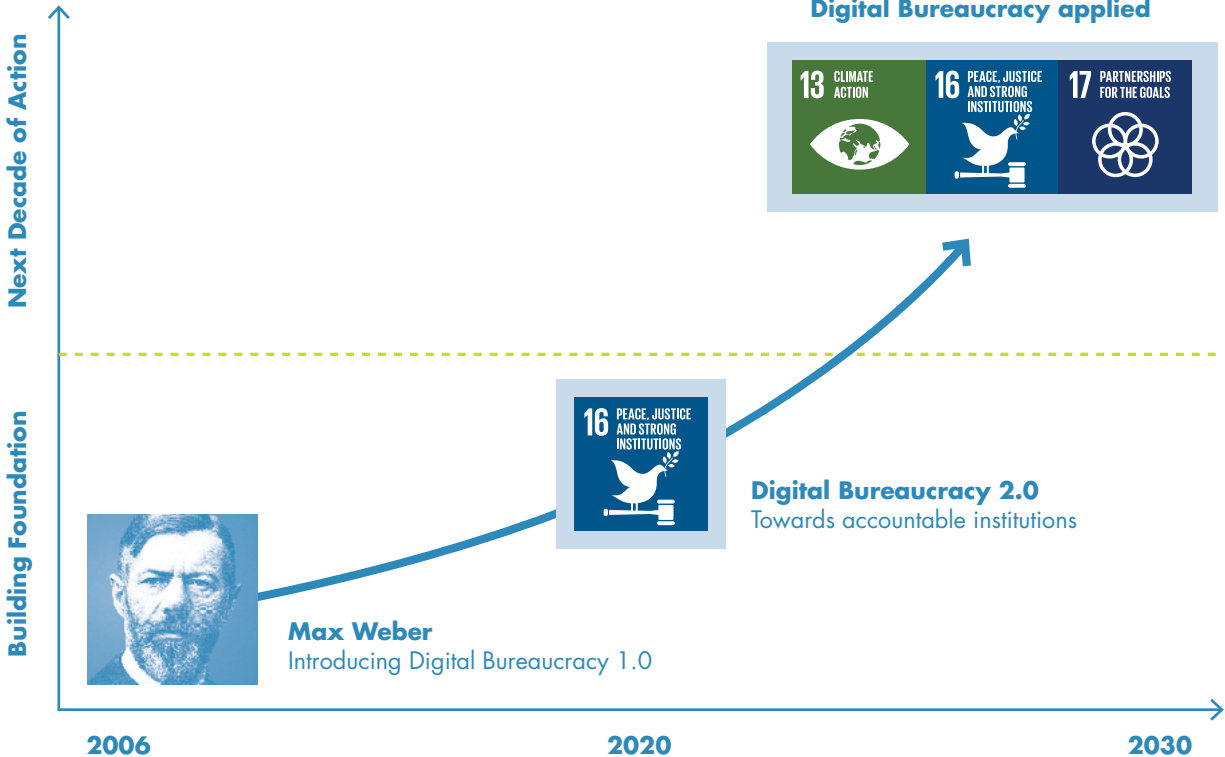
Digital Bureaucracy applied

13 CLIMATE ACTION

16 PEACE, JUSTICE AND STRONG INSTITUTIONS

17 PARTNERSHIPS FOR THE GOALS

Next Decade of Action

Building Foundation

16 PEACE, JUSTICE AND STRONG INSTITUTIONS

Digital Bureaucracy 2.0
Towards accountable institutions

Max Weber
Introducing Digital Bureaucracy 1.0

2006

2020

2030